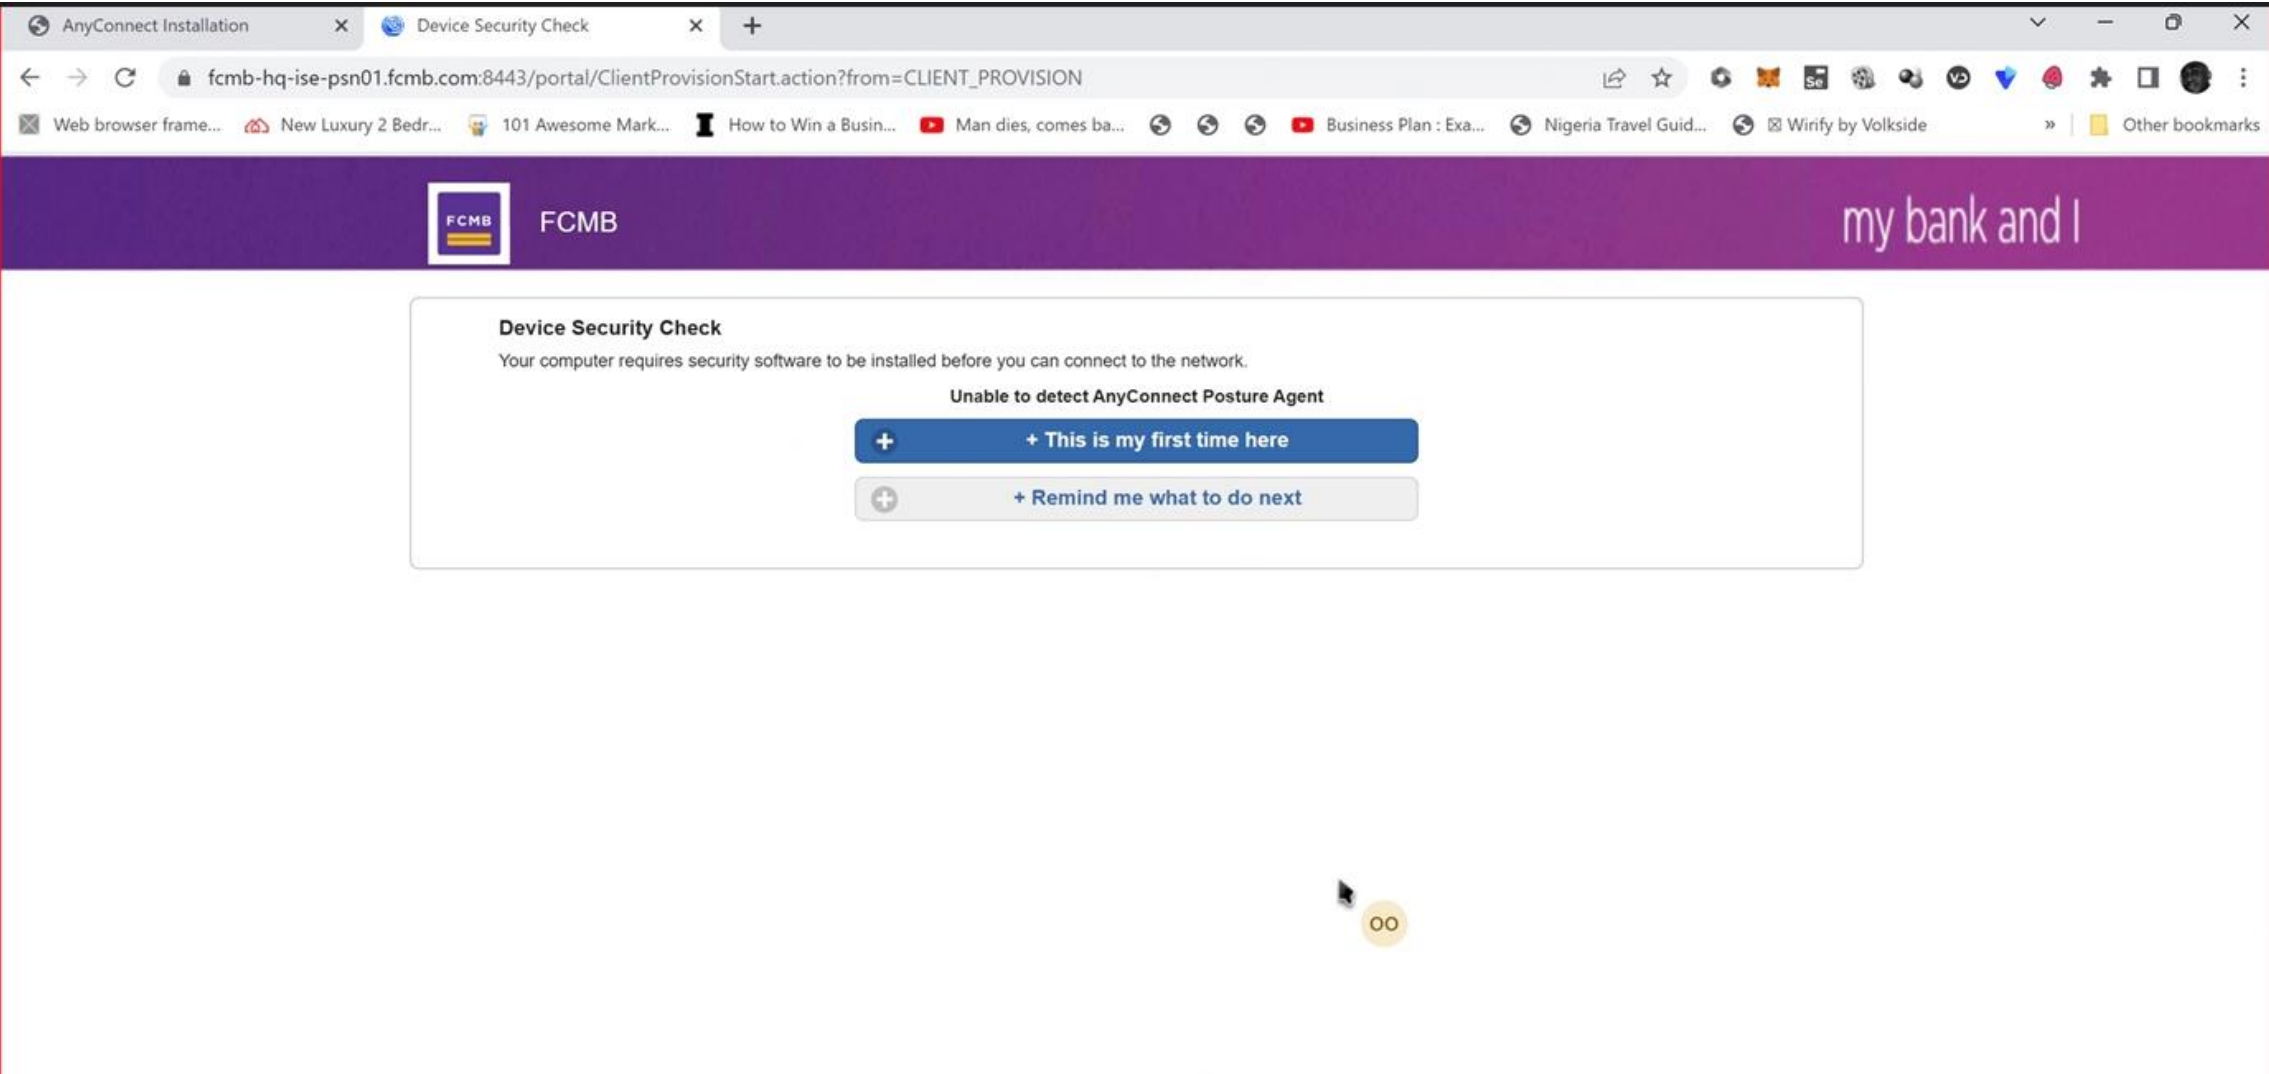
AnyConnect Installation
Device Security Check
+

fcmb-hq-ise-psn01.fcmb.com:8443/portal/ClientProvisionStart.action?from=CLIENT_PROVISION

Web browser frame... New Luxury 2 Bedr... 101 Awesome Mark... How to Win a Busin... Man dies, comes ba... Business Plan : Exa... Nigeria Travel Guid... Wirify by Volkside » Other bookmarks

FCMB
FCMB
my bank and I

Device Security Check
Your computer requires security software to be installed before you can connect to the network.
Unable to detect AnyConnect Posture Agent
+ This is my first time here
+ Remind me what to do next

OO